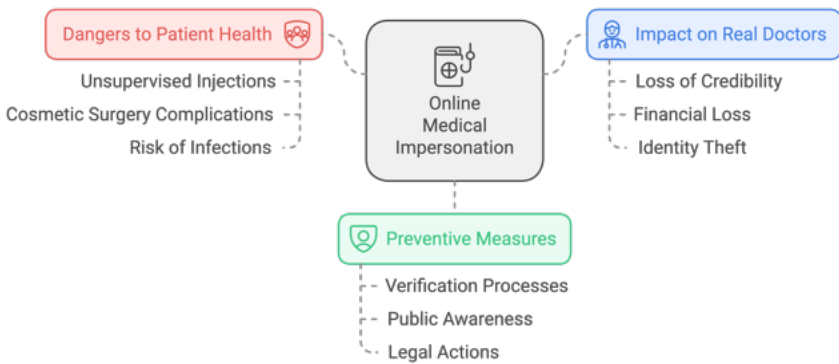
Dangers to Patient Health

Unsupervised Injections

Cosmetic Surgery Complications

Risk of Infections

Online Medical Impersonation

Impact on Real Doctors

Loss of Credibility

Financial Loss

Identity Theft

Preventive Measures

Verification Processes

Public Awareness

Legal Actions